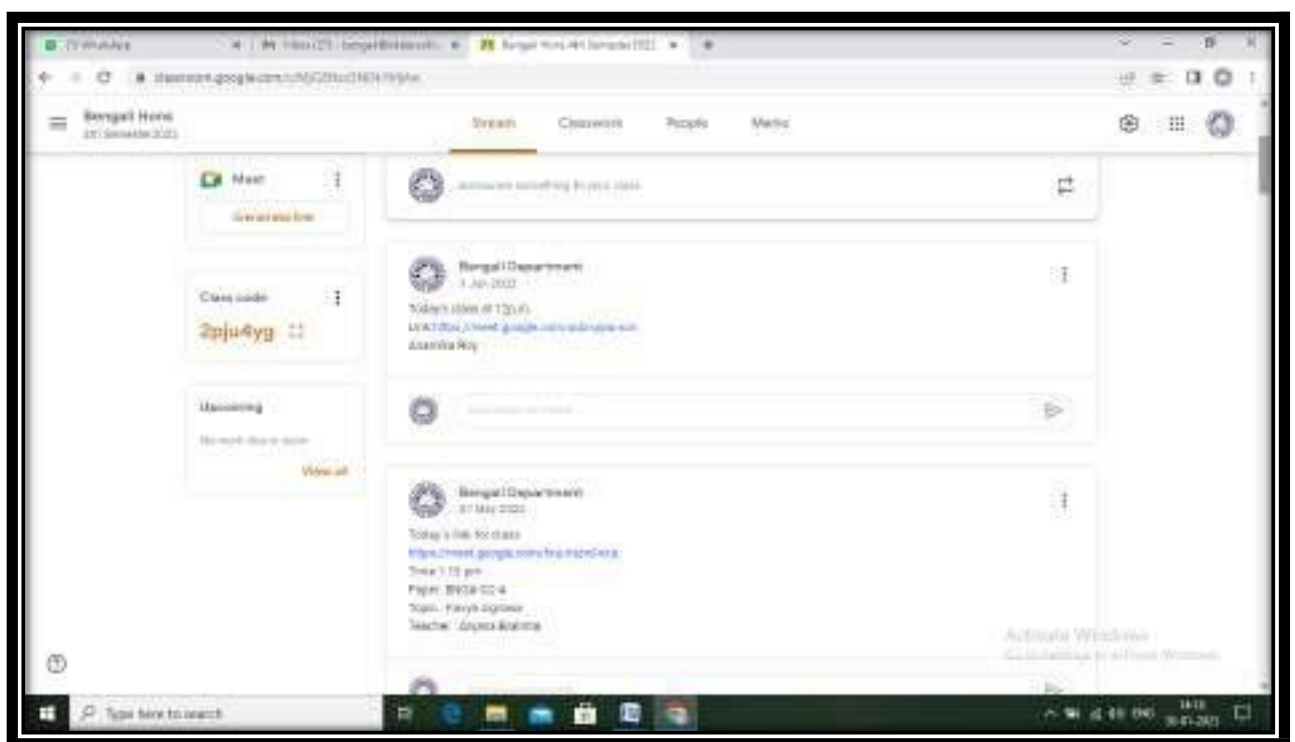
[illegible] WhatsApp | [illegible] | Bengali Hons 4th Semester 2021

classroom.google.com/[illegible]

Bengali Hons
4th Semester 2021

Stream Classwork People Marks

Meet
Generate link

Announce something to your class

Class code
2pju4yg

Upcoming
No work due in soon
View all

Bengali Department
1 Jun 2021
Today's class at 12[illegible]
Link:https://meet.google.com/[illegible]
Anamika Roy

Add class comment

Bengali Department
27 May 2021
Today's link for class
https://meet.google.com/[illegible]
Time 1.15 pm
Paper: BNGA-CC-8
Topic: Kavya Jigyasa
Teacher: Anjana Brahma

Activate Windows
Go to Settings to activate Windows.

Type here to search